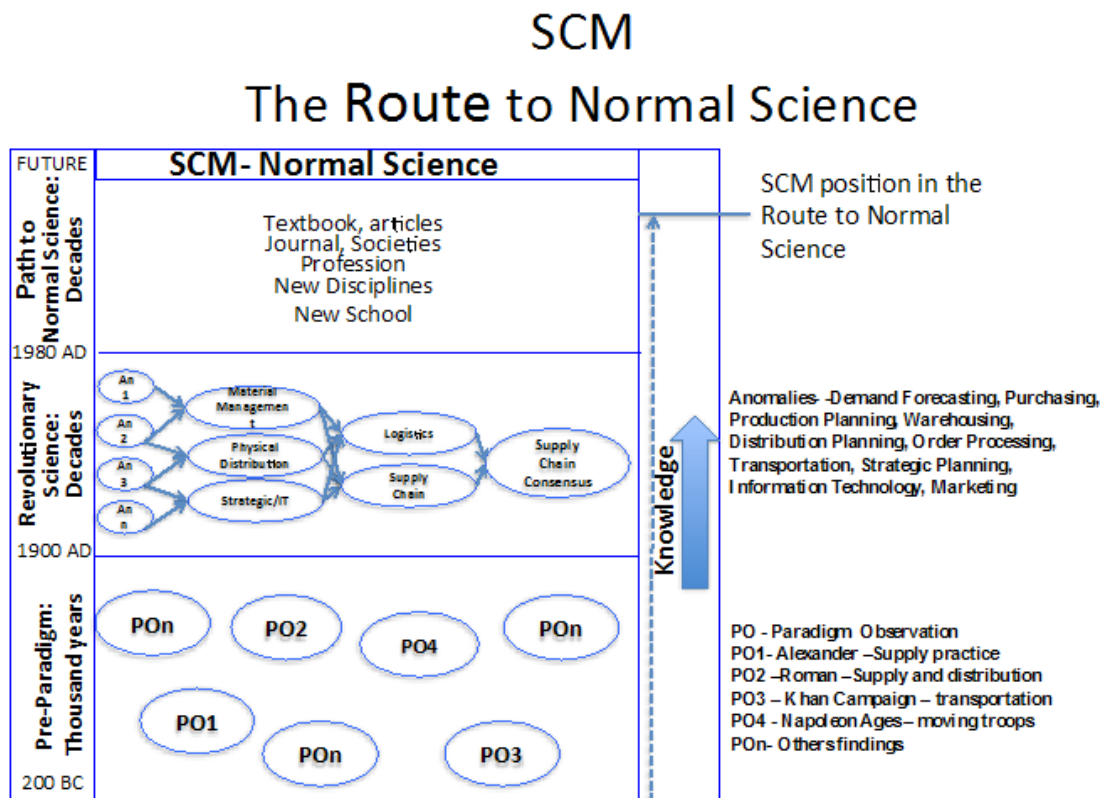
SCM
The Route to Normal Science

FUTURE

SCM- Normal Science

Path to Normal Science: Decades

Textbook, articles
Journal, Societies
Profession
New Disciplines
New School

SCM position in the Route to Normal Science

1980 AD

Revolutionary Science: Decades

An 1
An 2
An 3
An n

Material Management
Physical Distribution
Strategic/IT

Logistics
Supply Chain

Supply Chain Consensus

Knowledge

Anomalies- -Demand Forecasting, Purchasing, Production Planning, Warehousing, Distribution Planning, Order Processing, Transportation, Strategic Planning, Information Technology, Marketing

1900 AD

Pre-Paradigm: Thousand years

POn
PO2
PO4
POn
PO1
POn
PO3

PO - Paradigm Observation
PO1- Alexander –Supply practice
PO2 –Roman –Supply and distribution
PO3 – Khan Campaign – transportation
PO4 - Napoleon Ages– moving troops
POn- Others findings

200 BC